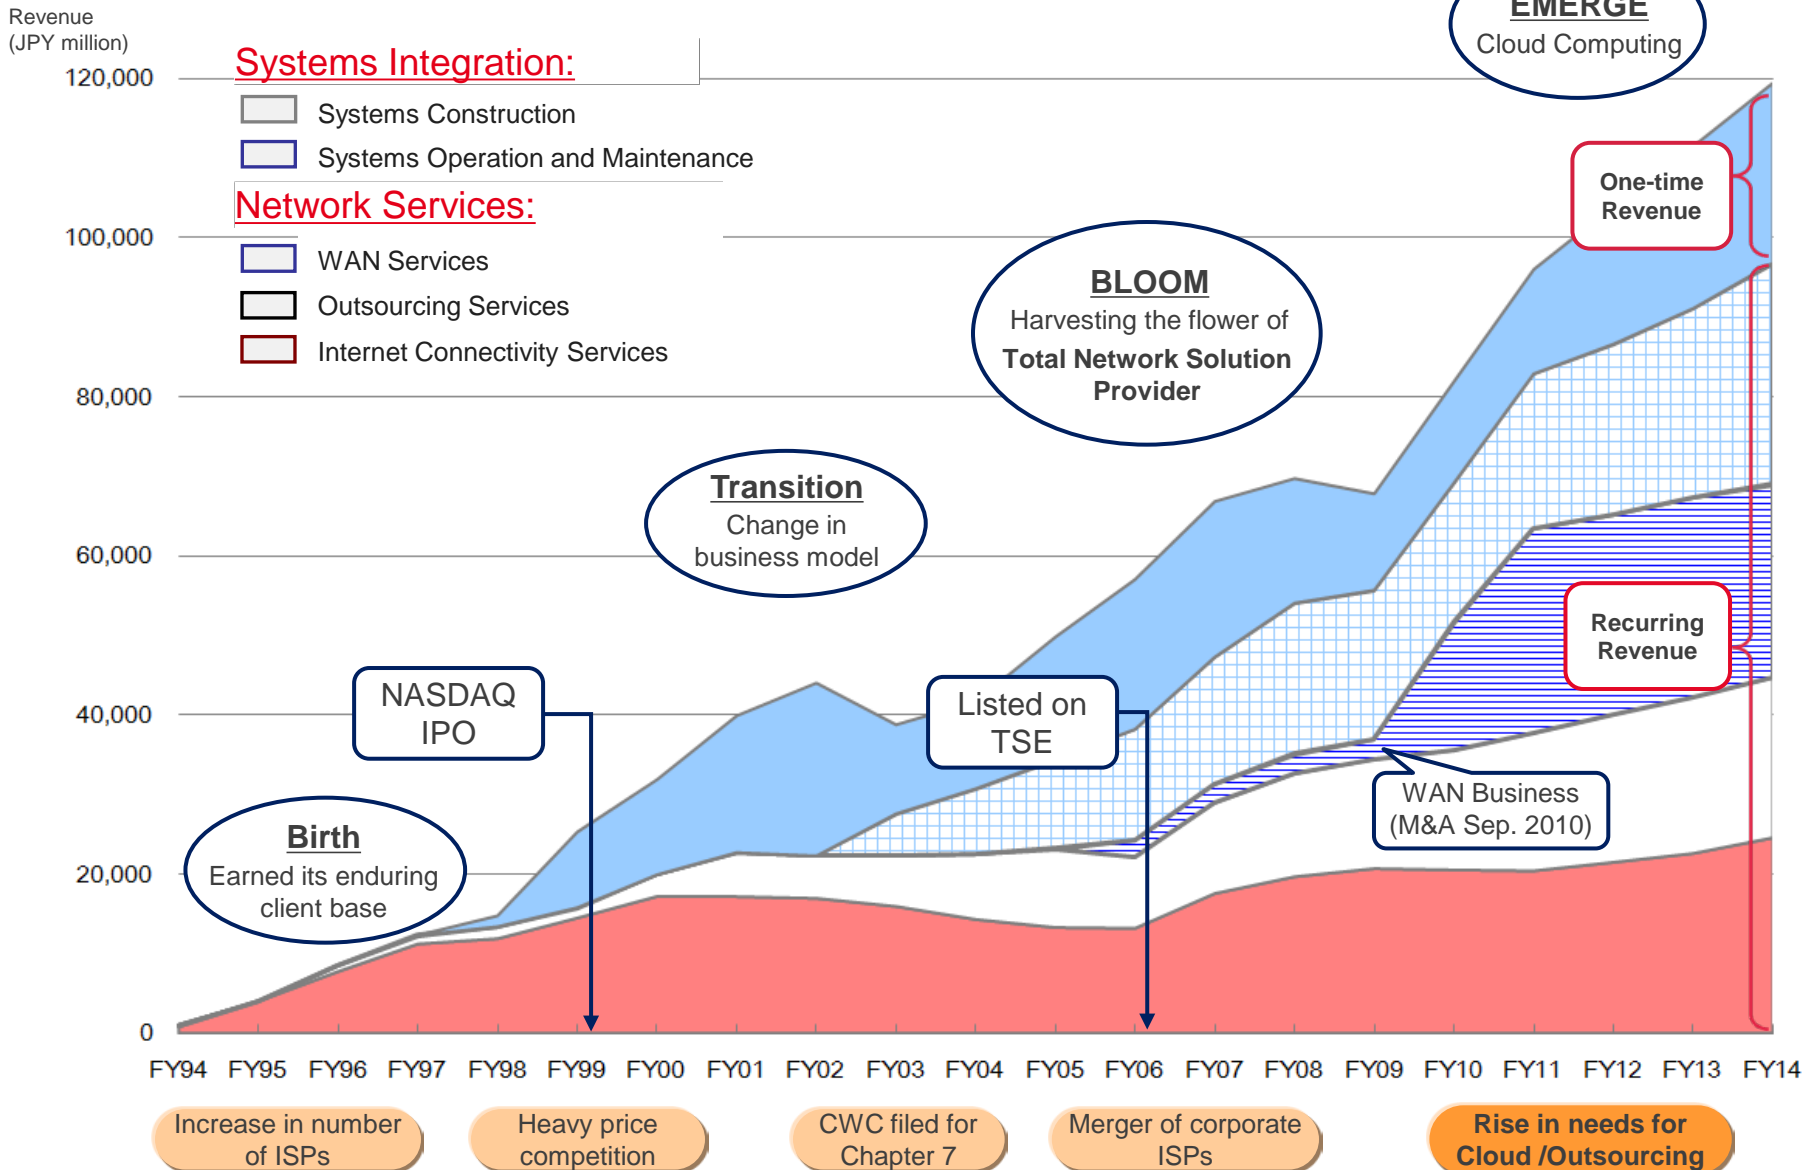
Revenue
(JPY million)

Systems Integration:
Systems Construction
Systems Operation and Maintenance
Network Services:
WAN Services
Outsourcing Services
Internet Connectivity Services

EMERGE
Cloud Computing

One-time Revenue

BLOOM
Harvesting the flower of
Total Network Solution Provider

Transition
Change in business model

Recurring Revenue

NASDAQ IPO

Listed on TSE

WAN Business
(M&A Sep. 2010)

Birth
Earned its enduring client base

120,000
100,000
80,000
60,000
40,000
20,000
0

FY94 FY95 FY96 FY97 FY98 FY99 FY00 FY01 FY02 FY03 FY04 FY05 FY06 FY07 FY08 FY09 FY10 FY11 FY12 FY13 FY14

Increase in number of ISPs
Heavy price competition
CWC filed for Chapter 7
Merger of corporate ISPs
Rise in needs for Cloud /Outsourcing